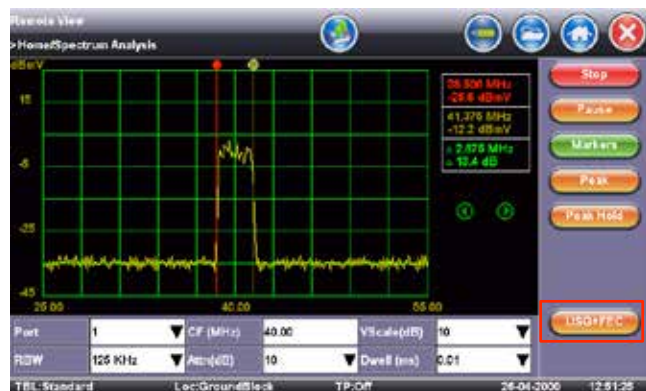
Remote View
>Home/Spectrum Analysis
dBmV
15
-5
-25
-45
25.00
40.00
55.00
38.500 MHz
-25.6 dBmV
41.375 MHz
-12.2 dBmV
Δ 2.875 MHz
Δ 13.4 dB
Stop
Pause
Markers
Peak
Peak Hold
USG+FEC
Port
1
CF (MHz)
40.00
VScale(dB)
10
RBW
125 KHz
Attn(dB)
10
Dwell (ms)
0.01
TBL:Standard
Loc:GroundBlock
TP:Off
26-04-2000
12:51:25